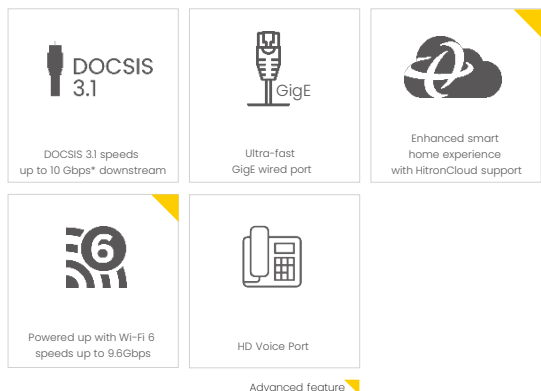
DOCSIS 3.1

DOCSIS 3.1 speeds up to 10 Gbps* downstream

GigE

Ultra-fast GigE wired port

Enhanced smart home experience with HitronCloud support

6

Powered up with Wi-Fi 6 speeds up to 9.6Gbps

HD Voice Port

Advanced feature